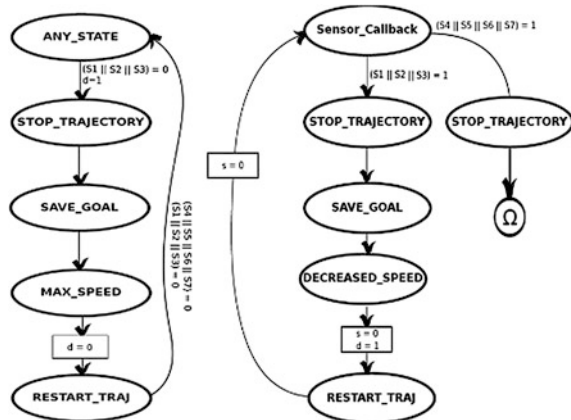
ANY_STATE

(S1 || S2 || S3) = 0
d=1

STOP_TRAJECTORY

SAVE_GOAL

MAX_SPEED

d = 0

RESTART_TRAJ

(S4 || S5 || S6 || S7) = 0
(S1 || S2 || S3) = 0

s = 0

Sensor_Callback

(S4 || S5 || S6 || S7) = 1

(S1 || S2 || S3) = 1

STOP_TRAJECTORY

STOP_TRAJECTORY

SAVE_GOAL

$\Omega$

DECREASED_SPEED

s = 0
d = 1

RESTART_TRAJ